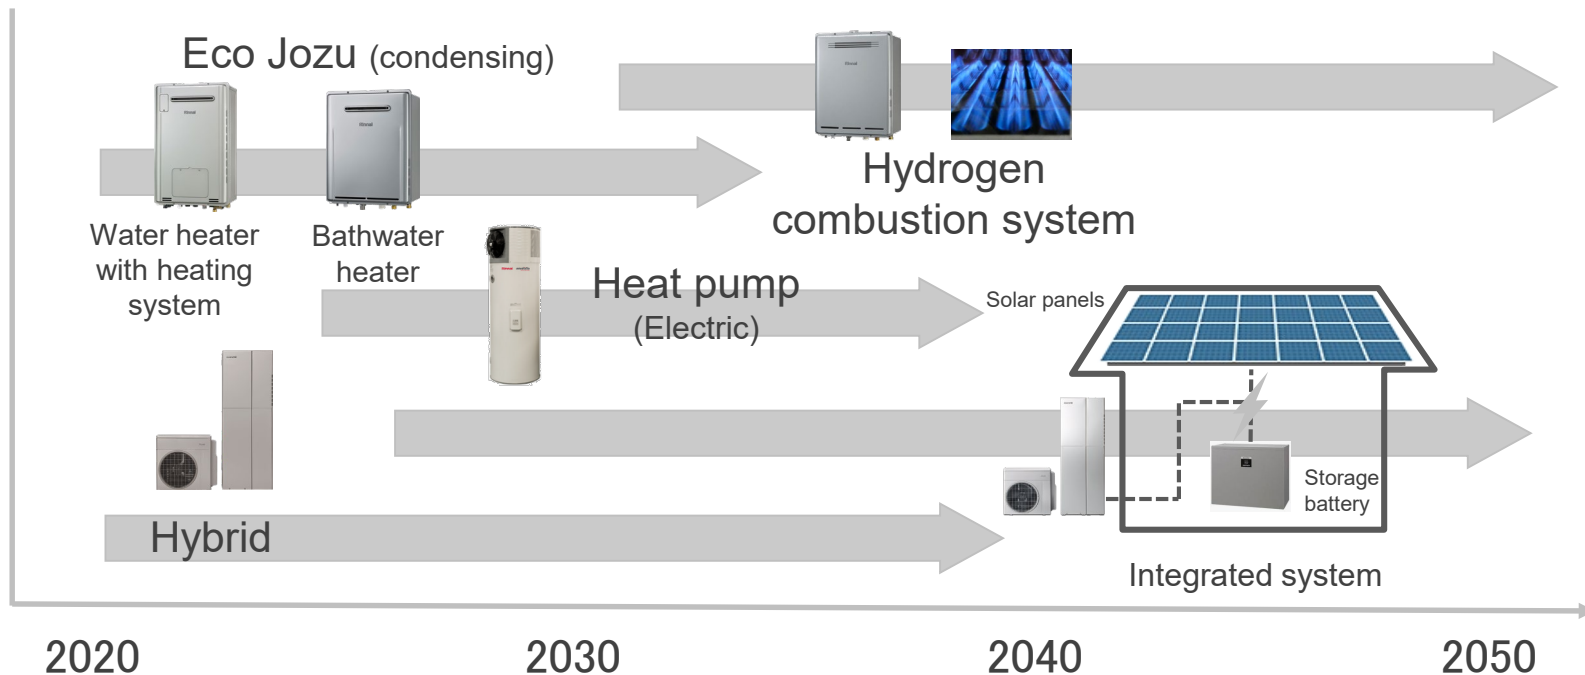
Eco Jozu (condensing)

Water heater with heating system

Bathwater heater

Hydrogen combustion system

Heat pump (Electric)

Solar panels

Storage battery

Hybrid

Integrated system

2020

2030

2040

2050